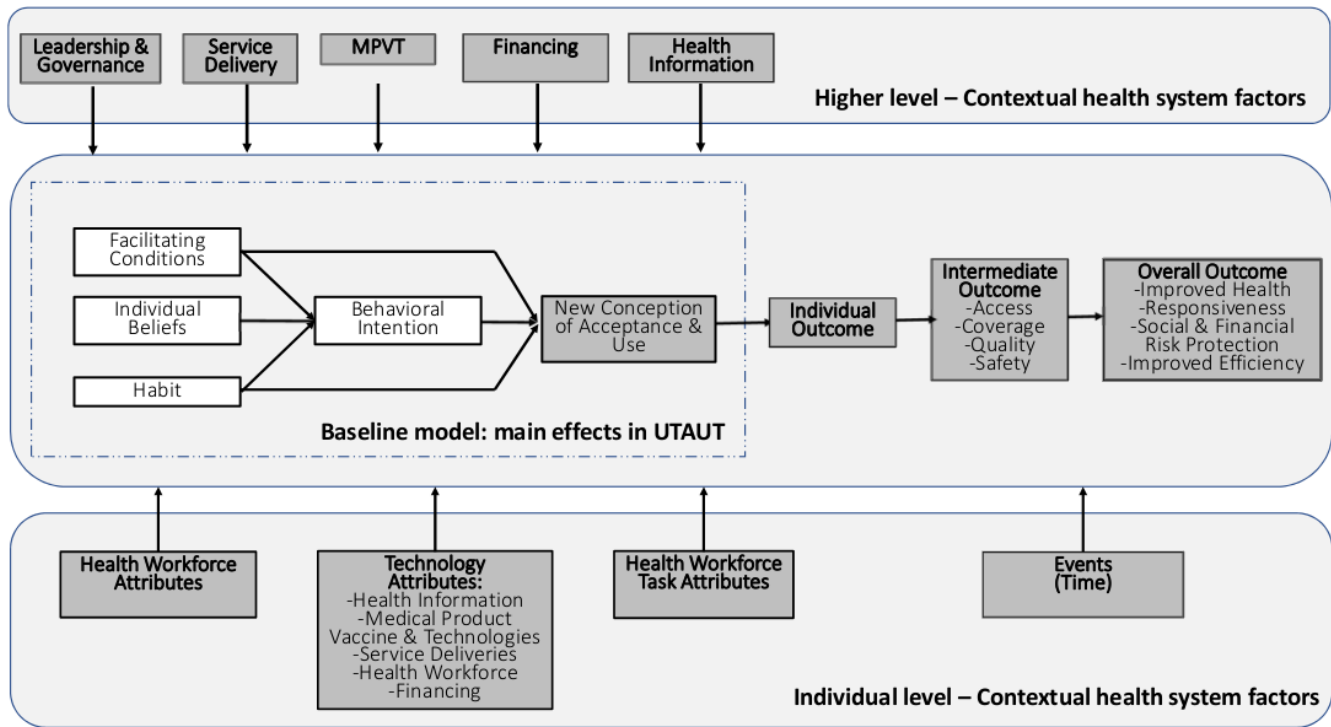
Leadership & Governance

Service Delivery

MPVT

Financing

Health Information

Higher level – Contextual health system factors

Facilitating Conditions

Individual Beliefs

Habit

Behavioral Intention

New Conception of Acceptance & Use

Baseline model: main effects in UTAUT

Individual Outcome

Intermediate Outcome
-Access
-Coverage
-Quality
-Safety

Overall Outcome
-Improved Health
-Responsiveness
-Social & Financial Risk Protection
-Improved Efficiency

Health Workforce Attributes

Technology Attributes:
-Health Information
-Medical Product Vaccine & Technologies
-Service Deliveries
-Health Workforce
-Financing

Health Workforce Task Attributes

Events (Time)

Individual level – Contextual health system factors